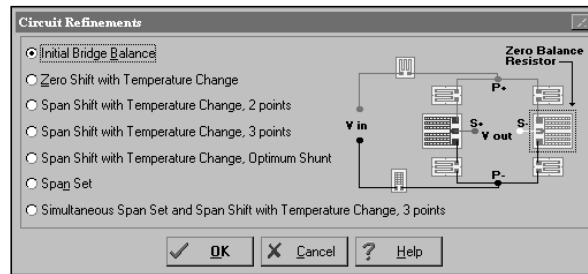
Circuit Refinements

Initial Bridge Balance
Zero Shift with Temperature Change
Span Shift with Temperature Change, 2 points
Span Shift with Temperature Change, 3 points
Span Shift with Temperature Change, Optimum Shunt
Span Set
Simultaneous Span Set and Span Shift with Temperature Change, 3 points

Zero Balance Resistor
P+
V in
S+
V out
S-
P-

OK
Cancel
Help